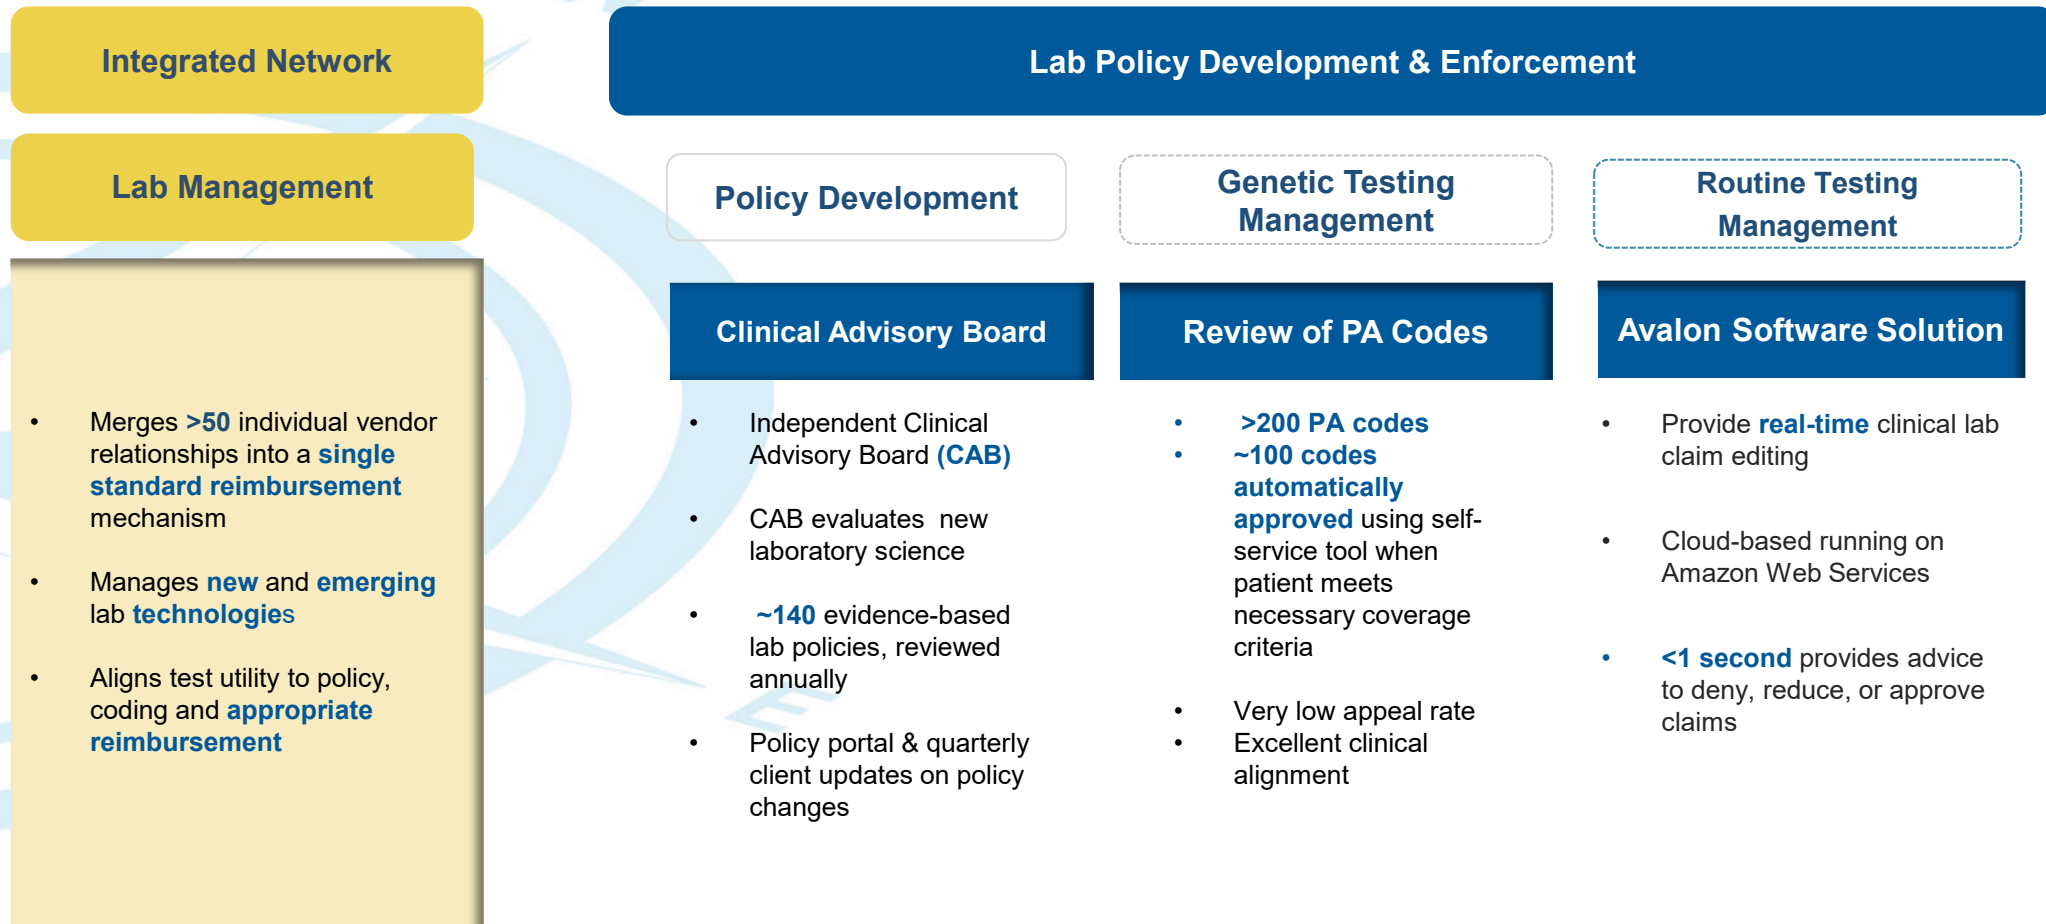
Integrated Network

Lab Management

- Merges >50 individual vendor relationships into a single standard reimbursement mechanism
- Manages new and emerging lab technologies
- Aligns test utility to policy, coding and appropriate reimbursement

Lab Policy Development & Enforcement

Policy Development

Clinical Advisory Board

- Independent Clinical Advisory Board (CAB)
- CAB evaluates new laboratory science
- ~140 evidence-based lab policies, reviewed annually
- Policy portal & quarterly client updates on policy changes

Genetic Testing Management

Review of PA Codes

- >200 PA codes
- ~100 codes automatically approved using self-service tool when patient meets necessary coverage criteria
- Very low appeal rate
- Excellent clinical alignment

Routine Testing Management

Avalon Software Solution

- Provide real-time clinical lab claim editing
- Cloud-based running on Amazon Web Services
- <1 second provides advice to deny, reduce, or approve claims